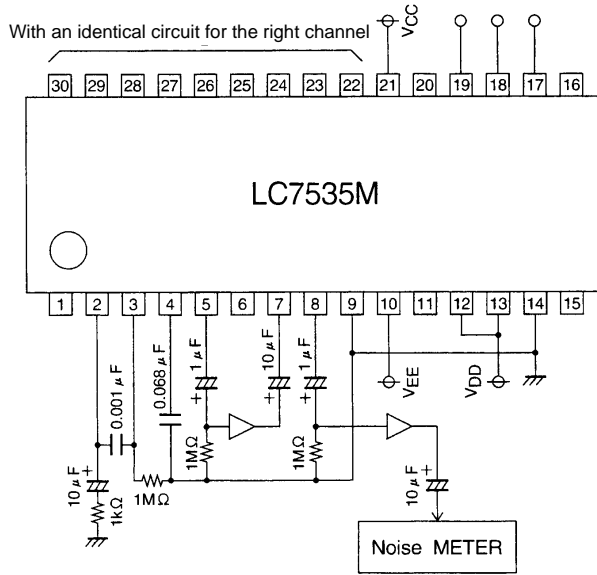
With an identical circuit for the right channel

VCC

30 29 28 27 26 25 24 23 22 21 20 19 18 17 16

LC7535M

1 2 3 4 5 6 7 8 9 10 11 12 13 14 15

0.001 $\mu$F

0.068 $\mu$F

1 $\mu$F

10 $\mu$F

1 $\mu$F

VEE

VDD

1M$\Omega$

1M$\Omega$

10 $\mu$F

1k$\Omega$

1M$\Omega$

10 $\mu$F

Noise METER